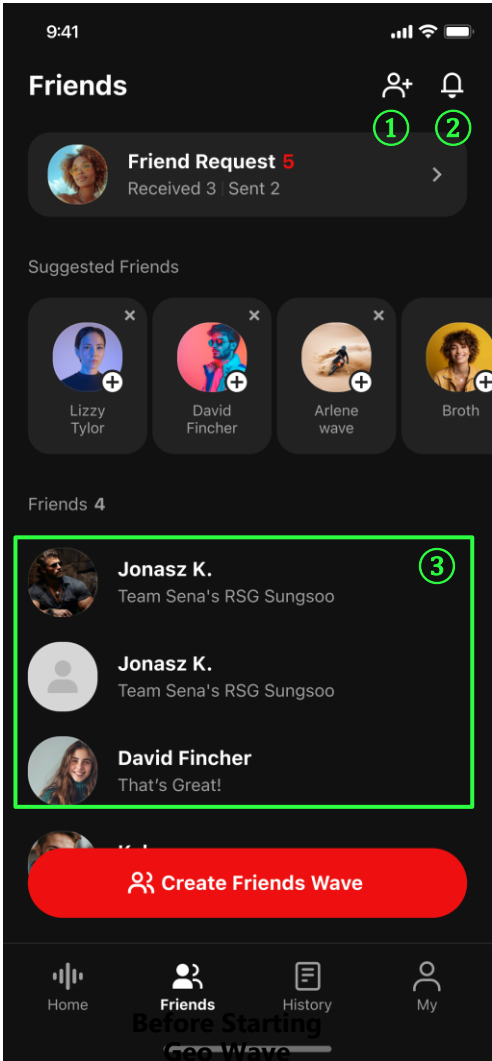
9:41

Friends

①

②

Friend Request 5
Received 3 | Sent 2

Suggested Friends

Lizzy Tylor

David Fincher

Arlene wave

Broth

Friends 4

③

Jonasz K.
Team Sena's RSG Sungsoo

Jonasz K.
Team Sena's RSG Sungsoo

David Fincher
That's Great!

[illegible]

Create Friends Wave

Home

Friends

History

My

Before Starting
Geo Wave